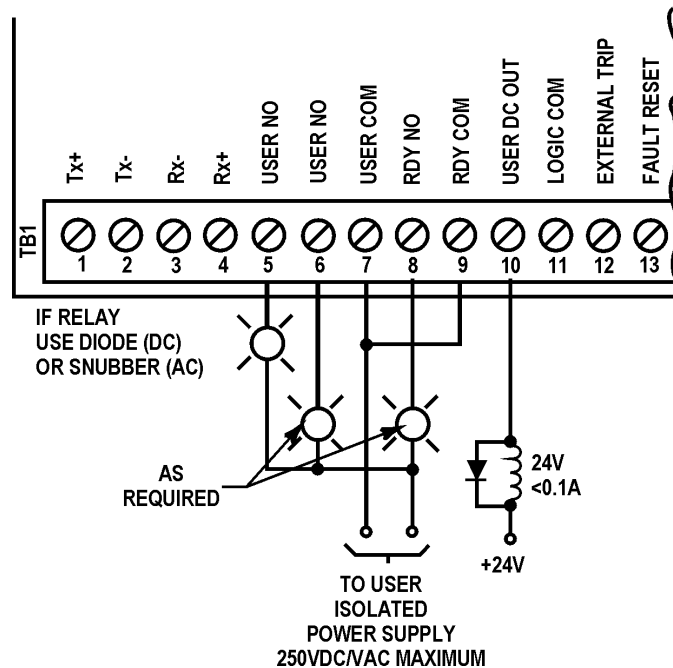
Tx+
Tx-
Rx-
Rx+
USER NO
USER NO
USER COM
RDY NO
RDY COM
USER DC OUT
LOGIC COM
EXTERNAL TRIP
FAULT RESET

TB1
1 2 3 4 5 6 7 8 9 10 11 12 13

IF RELAY USE DIODE (DC) OR SNUBBER (AC)

AS REQUIRED

24V <0.1A

+24V

TO USER ISOLATED POWER SUPPLY 250VDC/VAC MAXIMUM